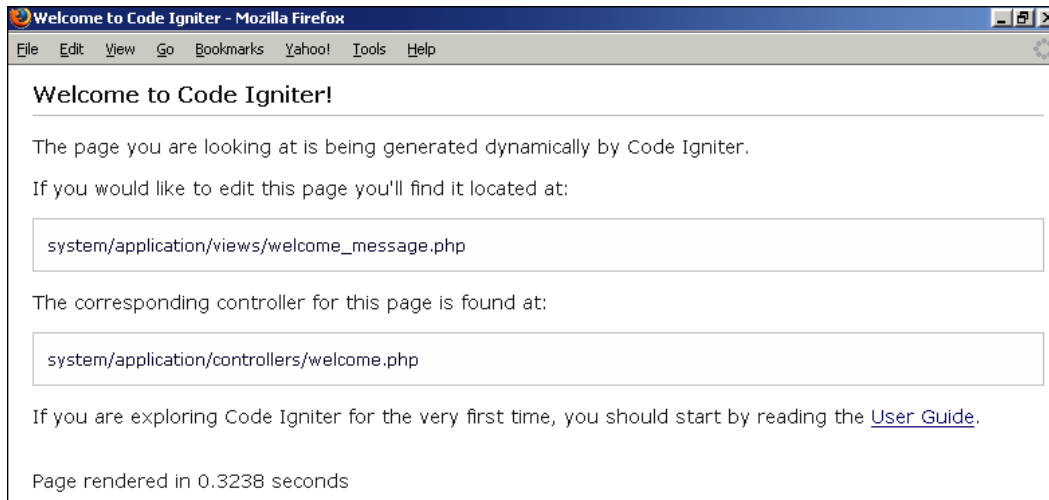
Welcome to Code Igniter - Mozilla Firefox

File Edit View Go Bookmarks Yahoo! Tools Help

Welcome to Code Igniter!

The page you are looking at is being generated dynamically by Code Igniter.

If you would like to edit this page you'll find it located at:

system/application/views/welcome_message.php

The corresponding controller for this page is found at:

system/application/controllers/welcome.php

If you are exploring Code Igniter for the very first time, you should start by reading the User Guide.

Page rendered in 0.3238 seconds